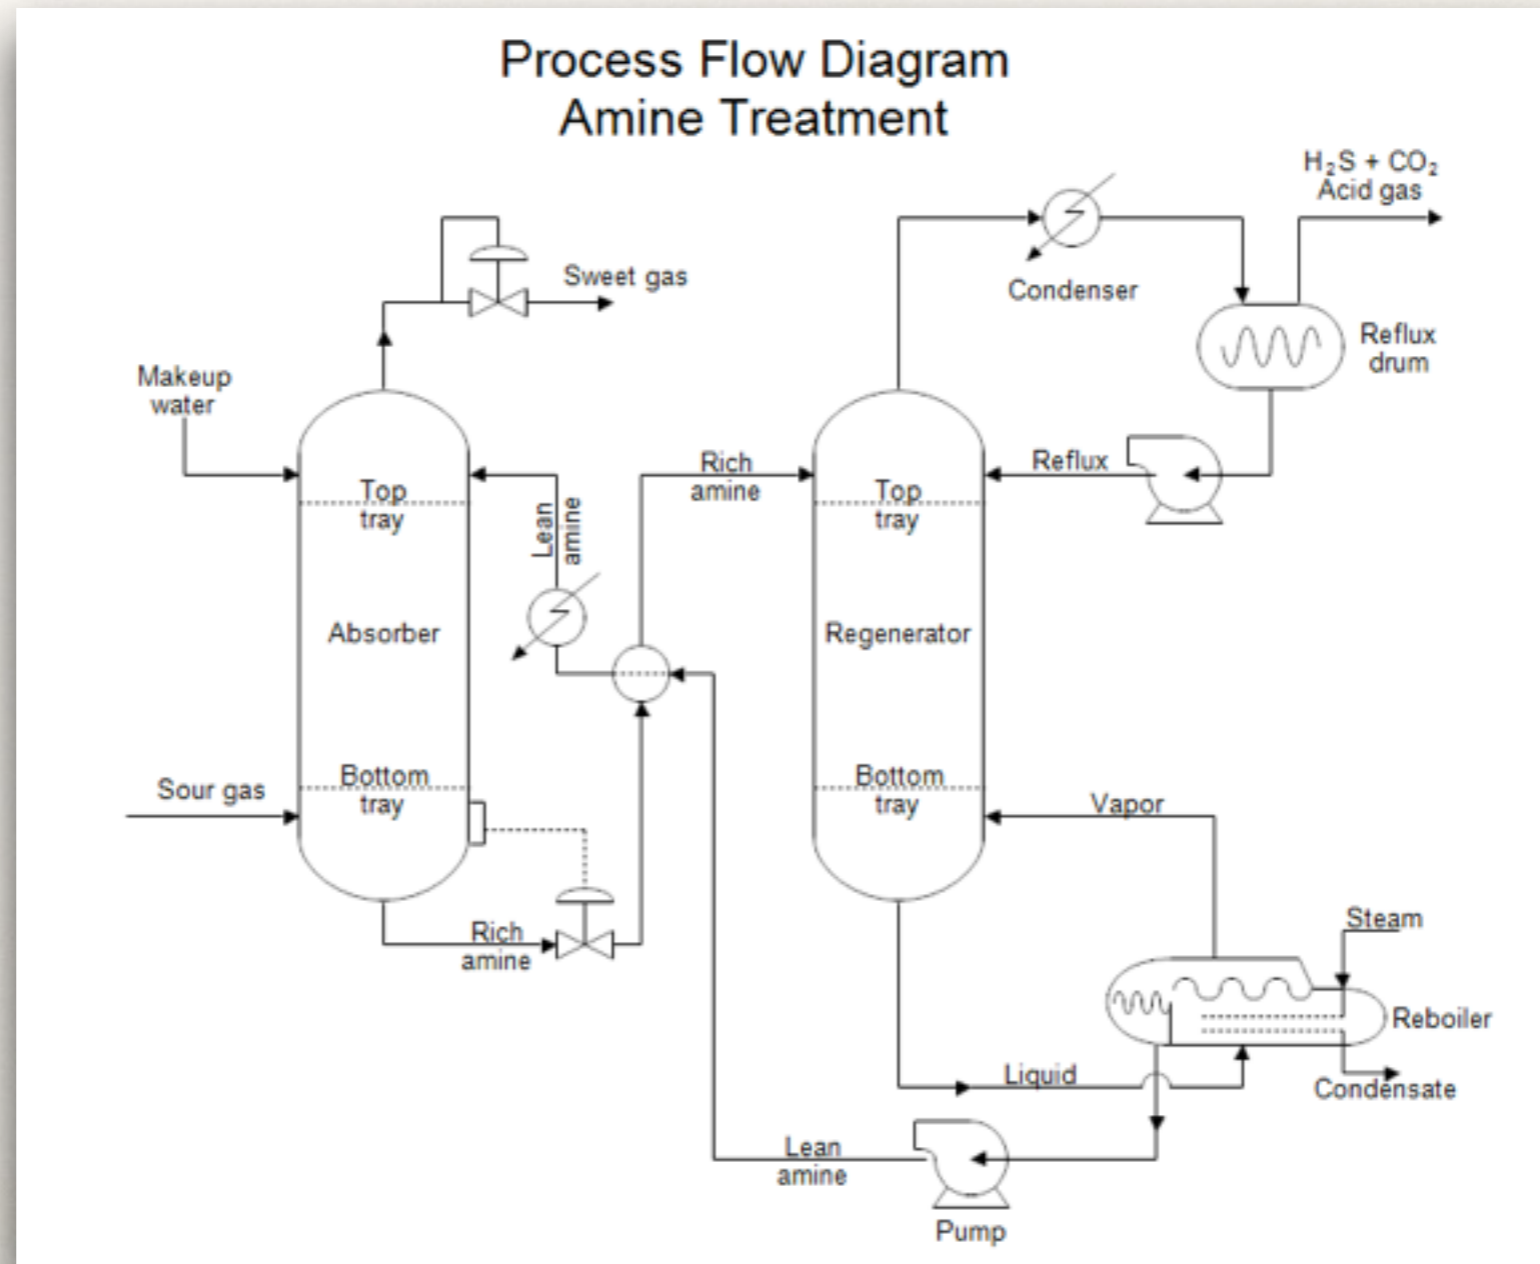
Process Flow Diagram
Amine Treatment

$H_2S + CO_2$
Acid gas

Sweet gas

Condenser

Reflux drum

Makeup water

Top tray

Lean amine

Rich amine

Top tray

Reflux

Absorber

Regenerator

Sour gas

Bottom tray

Bottom tray

Vapor

Rich amine

Steam

Reboiler

Liquid

Condensate

Lean amine

Pump